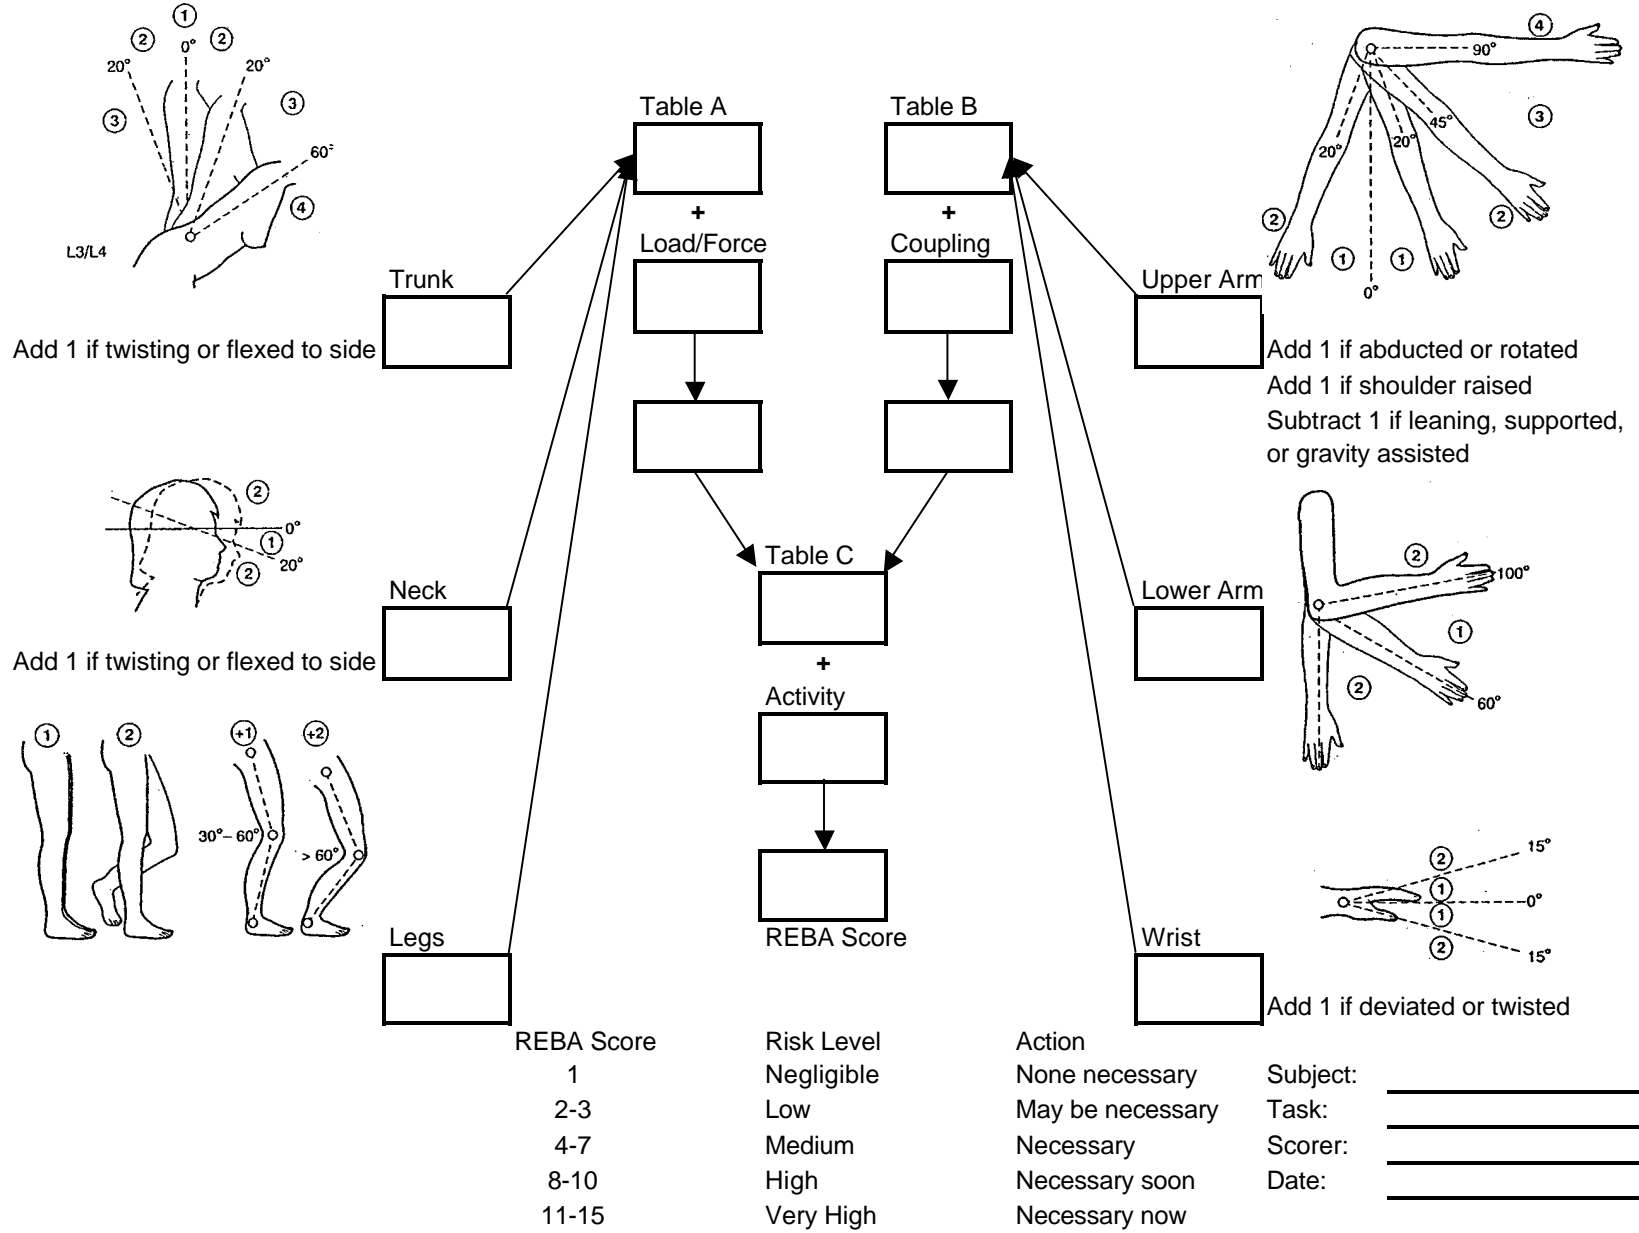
①
② 0° ②
20° 20°
③ ③
60°
④
L3/L4

Table A
+
Load/Force

Table B
+
Coupling

④
90°
45° ③
20° 20°
② ②
① ①
0°

Trunk
Add 1 if twisting or flexed to side

Upper Arm
Add 1 if abducted or rotated
Add 1 if shoulder raised
Subtract 1 if leaning, supported, or gravity assisted

②
0°
①
② 20°

Table C
+
Activity

②
100°
①
②
60°

Neck
Add 1 if twisting or flexed to side

Lower Arm

① ② +1 +2
30°– 60°
> 60°

②
15°
①
0°
①
②
15°

Legs

REBA Score

Wrist
Add 1 if deviated or twisted

| REBA Score | Risk Level | Action |
|---|---|---|
| 1 | Negligible | None necessary |
| 2-3 | Low | May be necessary |
| 4-7 | Medium | Necessary |
| 8-10 | High | Necessary soon |
| 11-15 | Very High | Necessary now |

Subject:
Task:
Scorer:
Date: